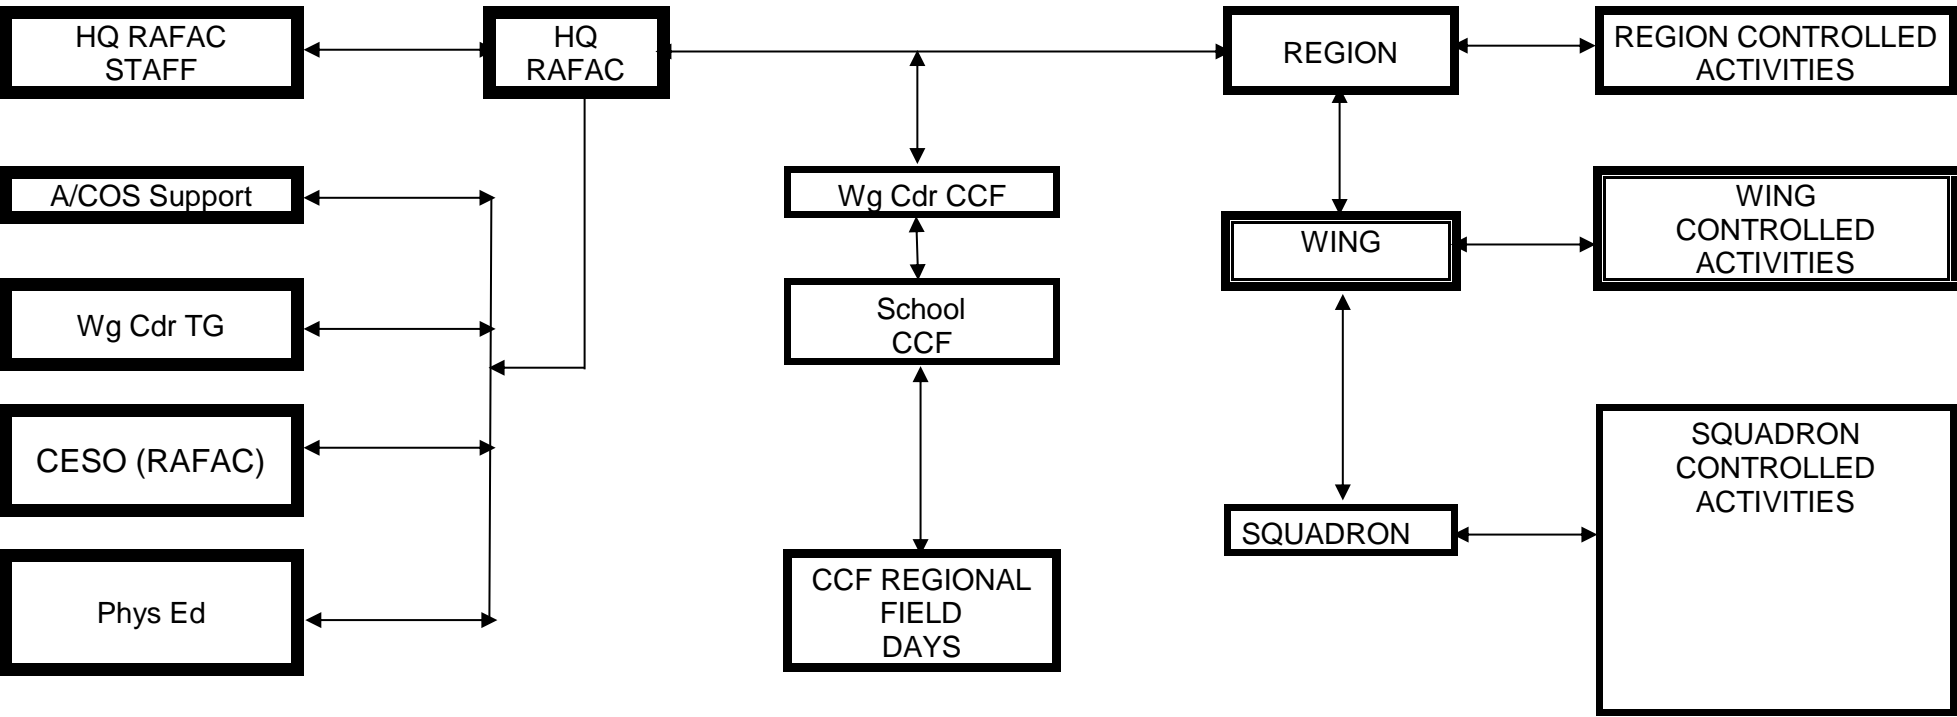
HQ RAFAC STAFF

HQ RAFAC

REGION

REGION CONTROLLED ACTIVITIES

A/COS Support

Wg Cdr CCF

WING

WING CONTROLLED ACTIVITIES

Wg Cdr TG

School CCF

CESO (RAFAC)

SQUADRON CONTROLLED ACTIVITIES

SQUADRON

Phys Ed

CCF REGIONAL FIELD DAYS